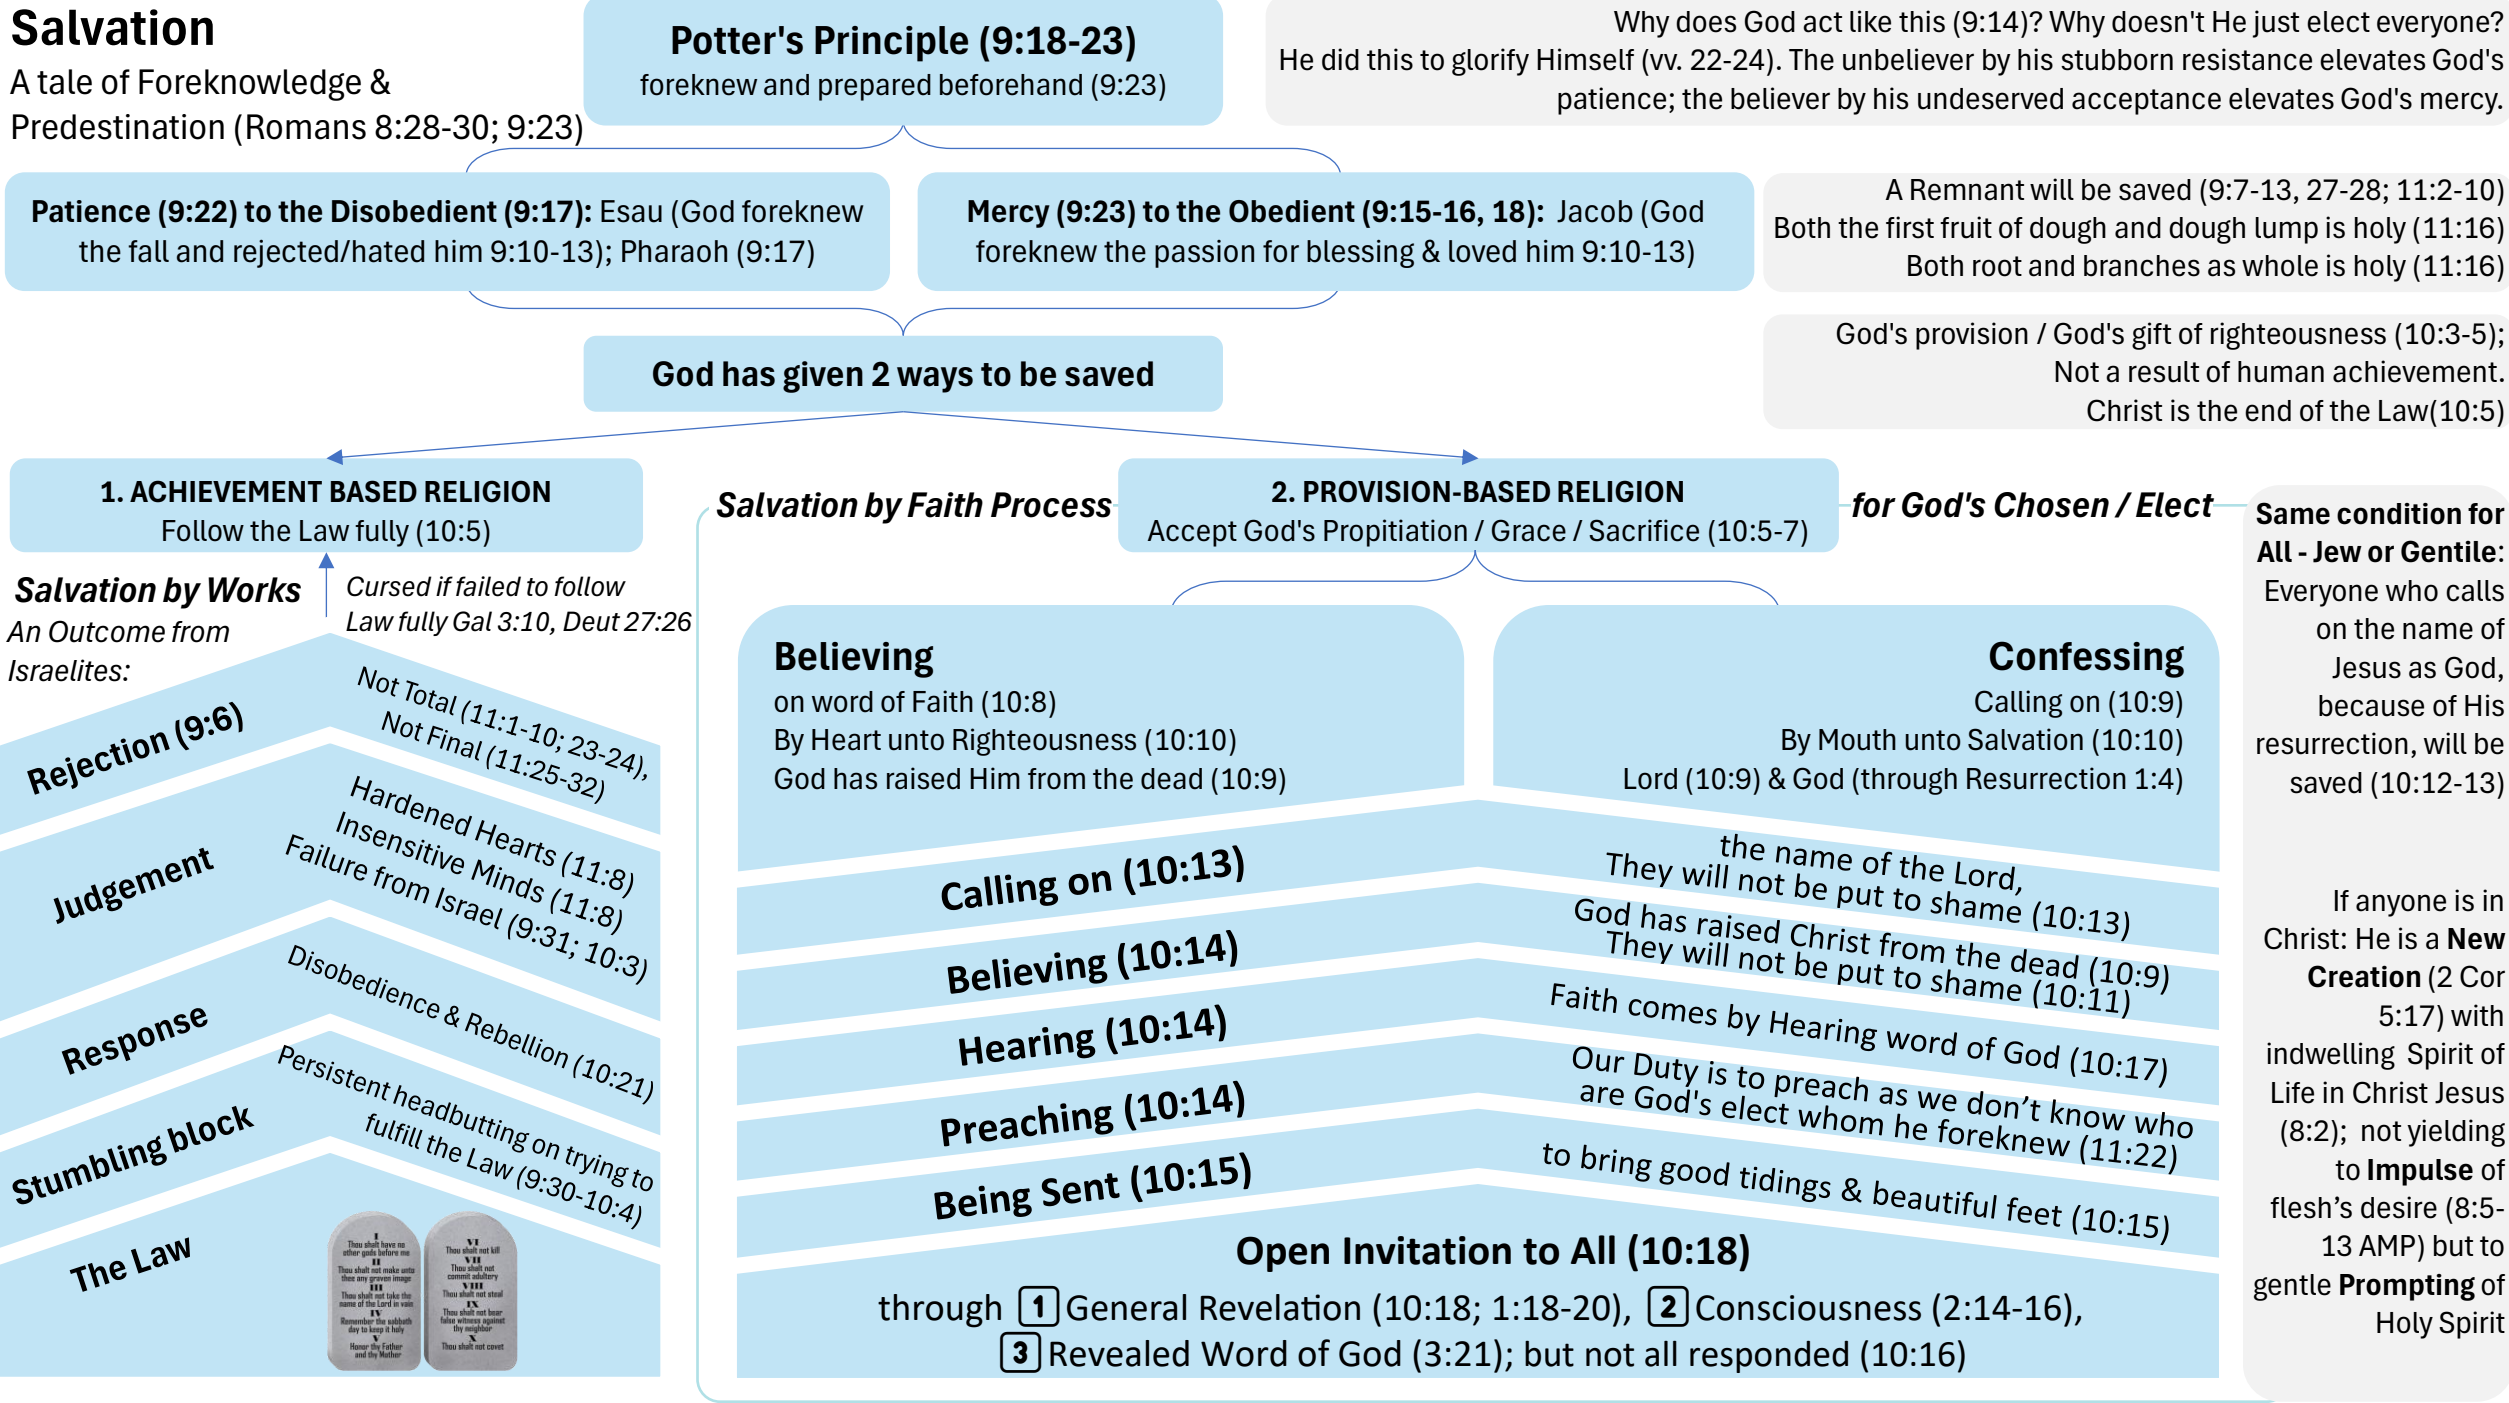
Salvation

A tale of Foreknowledge & Predestination (Romans 8:28-30; 9:23)

Potter's Principle (9:18-23)
foreknew and prepared beforehand (9:23)

Why does God act like this (9:14)? Why doesn't He just elect everyone? He did this to glorify Himself (vv. 22-24). The unbeliever by his stubborn resistance elevates God's patience; the believer by his undeserved acceptance elevates God's mercy.

Patience (9:22) to the Disobedient (9:17): Esau (God foreknew the fall and rejected/hated him 9:10-13); Pharaoh (9:17)

Mercy (9:23) to the Obedient (9:15-16, 18): Jacob (God foreknew the passion for blessing & loved him 9:10-13)

A Remnant will be saved (9:7-13, 27-28; 11:2-10)
Both the first fruit of dough and dough lump is holy (11:16)
Both root and branches as whole is holy (11:16)

God has given 2 ways to be saved

God's provision / God's gift of righteousness (10:3-5);
Not a result of human achievement.
Christ is the end of the Law(10:5)

1. ACHIEVEMENT BASED RELIGION
Follow the Law fully (10:5)

Salvation by Works
An Outcome from Israelites:

Cursed if failed to follow Law fully Gal 3:10, Deut 27:26

Rejection (9:6)
Not Total (11:1-10; 23-24),
Not Final (11:25-32)

Judgement
Hardened Hearts (11:8)
Insensitive Minds (11:8)
Failure from Israel (9:31; 10:3)

Response
Disobedience & Rebellion (10:21)

Stumbling block
Persistent headbutting on trying to fulfill the Law (9:30-10:4)

The Law

Salvation by Faith Process

2. PROVISION-BASED RELIGION
Accept God's Propitiation / Grace / Sacrifice (10:5-7)

for God's Chosen / Elect

Believing
on word of Faith (10:8)
By Heart unto Righteousness (10:10)
God has raised Him from the dead (10:9)

Confessing
Calling on (10:9)
By Mouth unto Salvation (10:10)
Lord (10:9) & God (through Resurrection 1:4)

Calling on (10:13)
the name of the Lord,
They will not be put to shame (10:13)

Believing (10:14)
God has raised Christ from the dead (10:9)
They will not be put to shame (10:11)

Hearing (10:14)
Faith comes by Hearing word of God (10:17)

Preaching (10:14)
Our Duty is to preach as we don't know who are God's elect whom he foreknew (11:22)

Being Sent (10:15)
to bring good tidings & beautiful feet (10:15)

Open Invitation to All (10:18)
through 1 General Revelation (10:18; 1:18-20), 2 Consciousness (2:14-16), 3 Revealed Word of God (3:21); but not all responded (10:16)

Same condition for All - Jew or Gentile: Everyone who calls on the name of Jesus as God, because of His resurrection, will be saved (10:12-13)

If anyone is in Christ: He is a New Creation (2 Cor 5:17) with indwelling Spirit of Life in Christ Jesus (8:2); not yielding to Impulse of flesh's desire (8:5-13 AMP) but to gentle Prompting of Holy Spirit